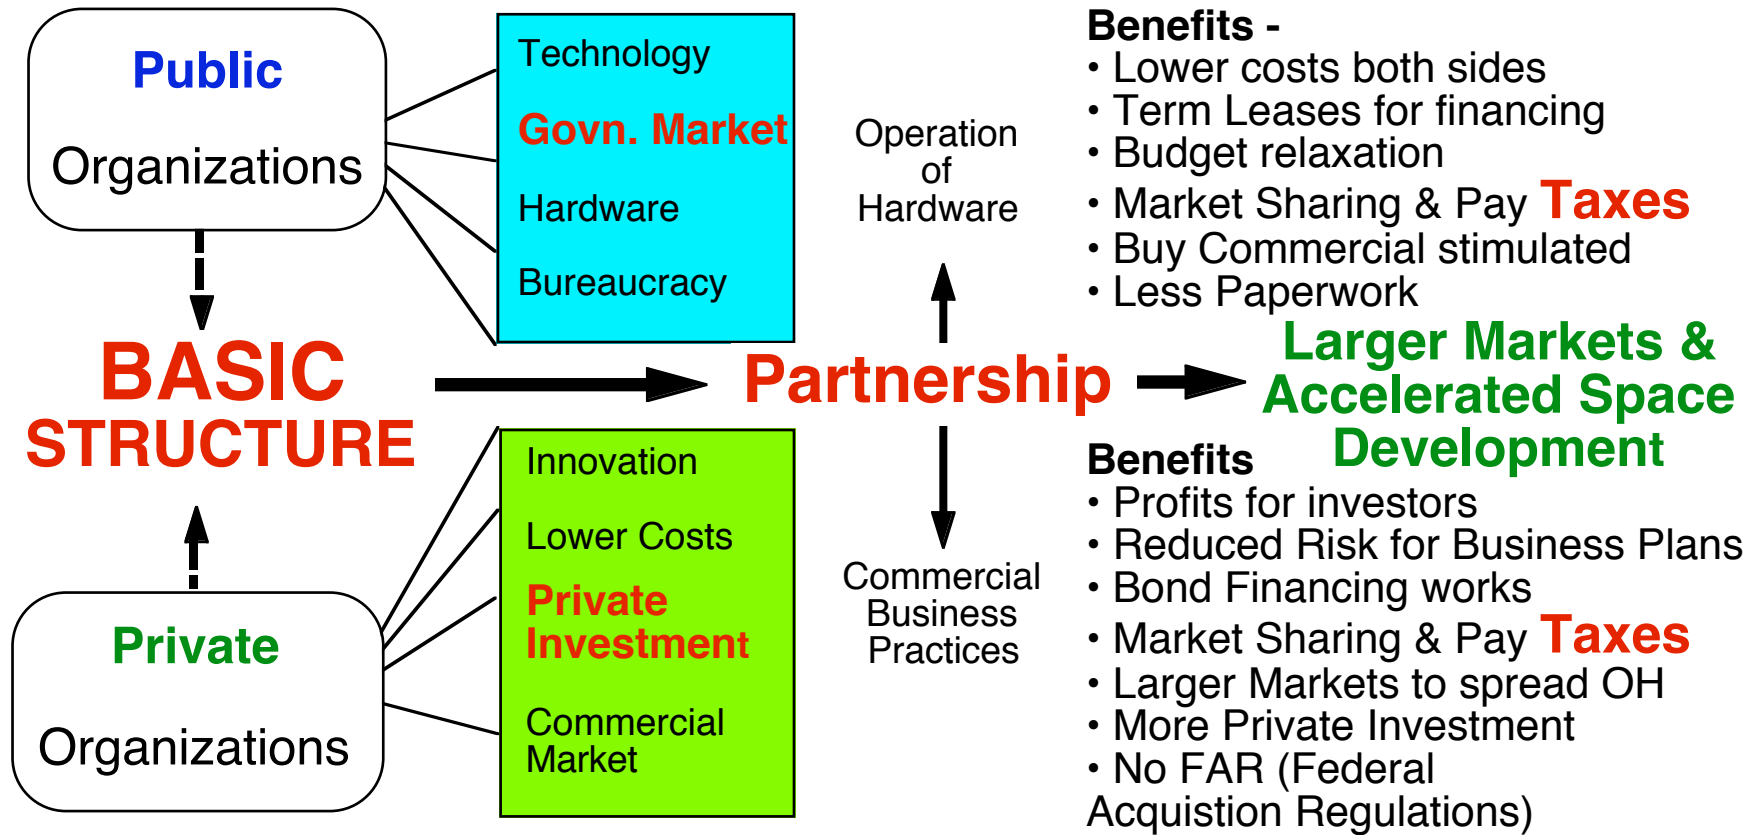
Public

Organizations

Technology

Govn. Market

Hardware

Bureaucracy

BASIC STRUCTURE

Private

Organizations

Innovation

Lower Costs

Private Investment

Commercial Market

Operation of Hardware

Partnership

Commercial Business Practices

Benefits -
• Lower costs both sides
• Term Leases for financing
• Budget relaxation
• Market Sharing & Pay Taxes
• Buy Commercial stimulated
• Less Paperwork

Larger Markets & Accelerated Space Development

Benefits
• Profits for investors
• Reduced Risk for Business Plans
• Bond Financing works
• Market Sharing & Pay Taxes
• Larger Markets to spread OH
• More Private Investment
• No FAR (Federal Acquistion Regulations)